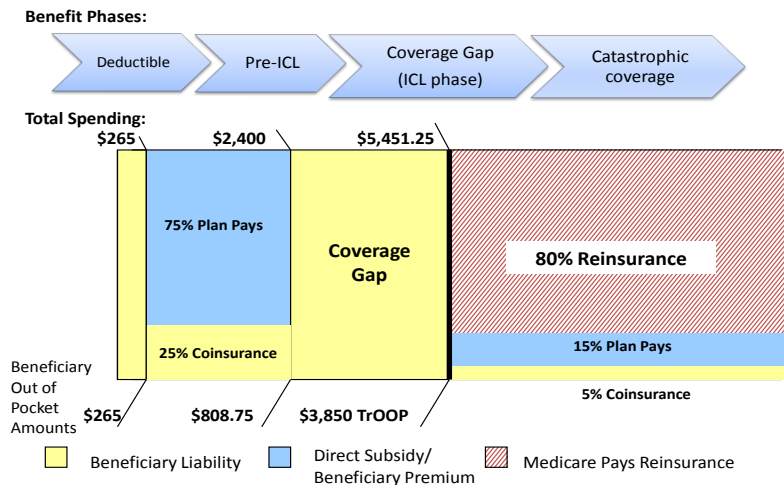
Benefit Phases:

Deductible

Pre-ICL

Coverage Gap (ICL phase)

Catastrophic coverage

Total Spending:

$265

$2,400

$5,451.25

75% Plan Pays

Coverage Gap

80% Reinsurance

25% Coinsurance

15% Plan Pays

5% Coinsurance

Beneficiary Out of Pocket Amounts

$265

$808.75

$3,850 TrOOP

Beneficiary Liability

Direct Subsidy/ Beneficiary Premium

Medicare Pays Reinsurance